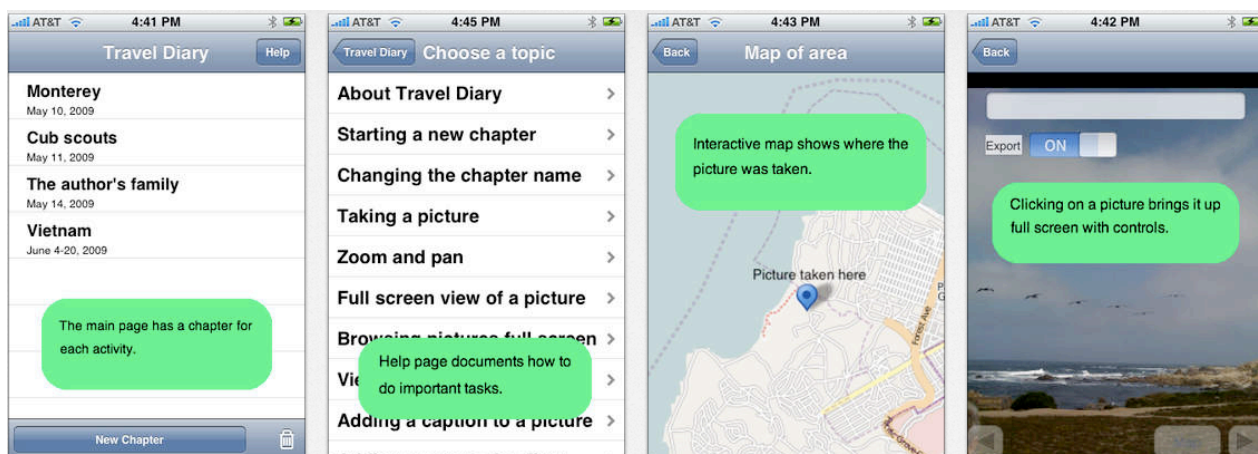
AT&T 4:41 PM

Travel Diary

Help

Monterey
May 10, 2009

Cub scouts
May 11, 2009

The author's family
May 14, 2009

Vietnam
June 4-20, 2009

The main page has a chapter for each activity.

New Chapter

AT&T 4:45 PM

Travel Diary

Choose a topic

About Travel Diary

Starting a new chapter

Changing the chapter name

Taking a picture

Zoom and pan

Full screen view of a picture

Browsing pictures full screen

Vi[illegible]

Help page documents how to do important tasks.

Adding a caption to a picture

AT&T 4:43 PM

Back

Map of area

Interactive map shows where the picture was taken.

Picture taken here

AT&T 4:42 PM

Back

Export ON

Clicking on a picture brings it up full screen with controls.